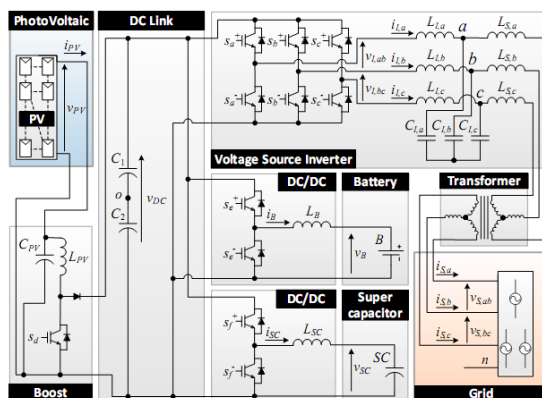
PhotoVoltaic

$i_{PV}$

$v_{PV}$

PV

DC Link

$C_1$

$o$

$C_2$

$v_{DC}$

$s_a^+$ $s_b^+$ $s_c^+$

$s_a^-$ $s_b^-$ $s_c^-$

$i_{I,a}$ $L_{I,a}$ $a$ $L_{S,a}$

$v_{I,ab}$ $i_{I,b}$ $L_{I,b}$ $b$ $L_{S,b}$

$v_{I,bc}$ $i_{I,c}$ $L_{I,c}$ $c$ $L_{S,c}$

$C_{I,a}$ $C_{I,b}$ $C_{I,c}$

Voltage Source Inverter

DC/DC

Battery

Transformer

$s_e^+$ $i_B$ $L_B$

$v_B$ $B$

$s_e^-$

$C_{PV}$ $L_{PV}$

$s_d$

DC/DC

Super capacitor

$s_f^+$ $i_{SC}$ $L_{SC}$

$v_{SC}$ $SC$

$s_f^-$

$i_{S,a}$

$i_{S,b}$ $v_{S,ab}$

$i_{S,c}$ $v_{S,bc}$

$n$

Boost

Grid